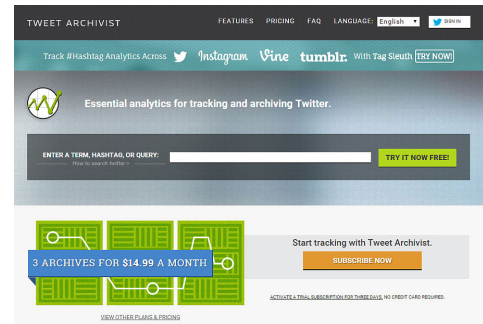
TWEET ARCHIVIST

FEATURES PRICING FAQ LANGUAGE: English SIGN IN

Track #Hashtag Analytics Across Instagram Vine tumblr. With Tag Sleuth TRY NOW!

Essential analytics for tracking and archiving Twitter.

ENTER A TERM, HASHTAG, OR QUERY:
How to search twitter »

TRY IT NOW FREE!

3 ARCHIVES FOR $14.99 A MONTH

Start tracking with Tweet Archivist.

SUBSCRIBE NOW

ACTIVATE A TRIAL SUBSCRIPTION FOR THREE DAYS. NO CREDIT CARD REQUIRED.

VIEW OTHER PLANS & PRICING